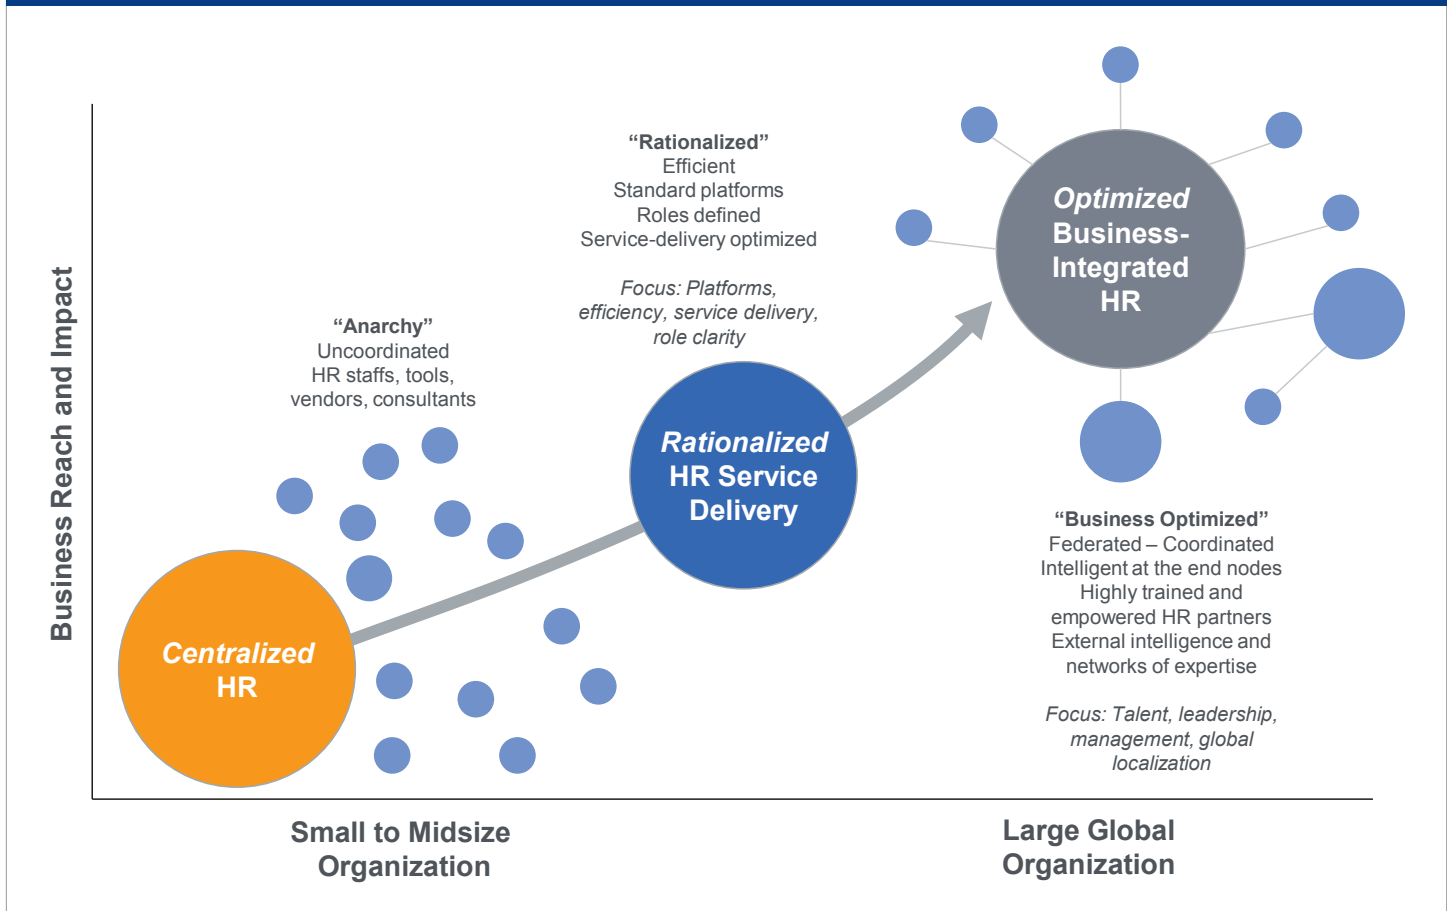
Business Reach and Impact

"Rationalized"
Efficient
Standard platforms
Roles defined
Service-delivery optimized

Focus: Platforms, efficiency, service delivery, role clarity

Optimized Business-Integrated HR

"Anarchy"
Uncoordinated HR staffs, tools, vendors, consultants

Rationalized HR Service Delivery

Centralized HR

"Business Optimized"
Federated – Coordinated
Intelligent at the end nodes
Highly trained and empowered HR partners
External intelligence and networks of expertise

Focus: Talent, leadership, management, global localization

Small to Midsize Organization

Large Global Organization